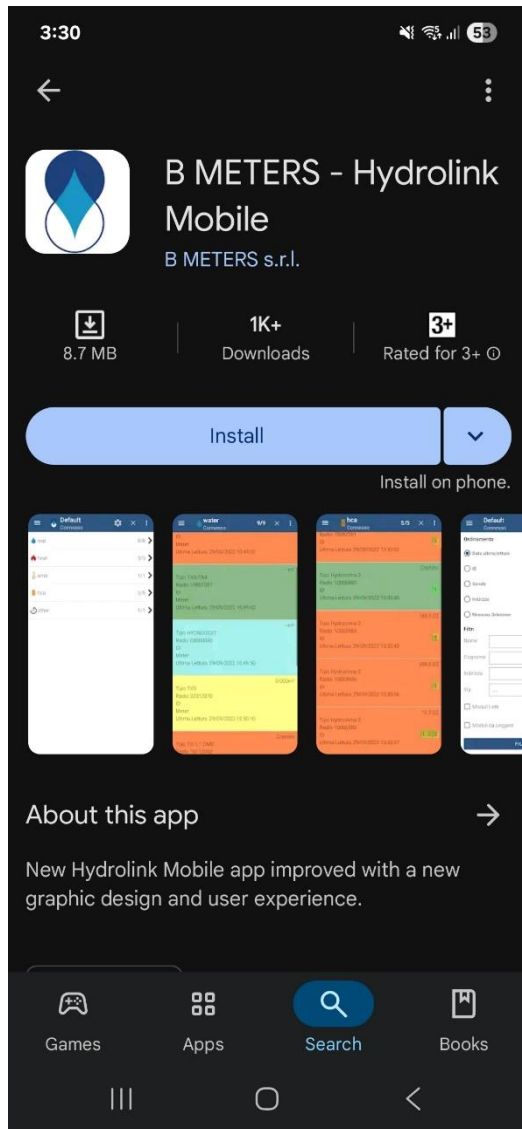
3:30

53

B METERS - Hydrolink Mobile

B METERS s.r.l.

8.7 MB

1K+
Downloads

3+
Rated for 3+

Install

Install on phone.

Default

water

hca

Default

About this app

New Hydrolink Mobile app improved with a new graphic design and user experience.

Games

Apps

Search

Books